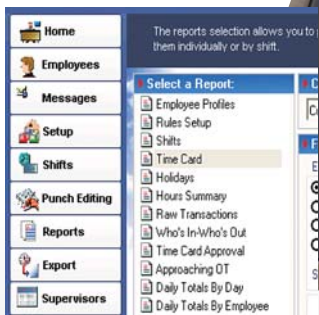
Home
Employees
Messages
Setup
Shifts
Punch Editing
Reports
Export
Supervisors

The reports selection allows you to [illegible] them individually or by shift.

Select a Report:
Employee Profiles
Rules Setup
Shifts
Time Card
Holidays
Hours Summary
Raw Transactions
Who's In-Who's Out
Time Card Approval
Approaching OT
Daily Totals By Day
Daily Totals By Employee

C
C
F
E
S